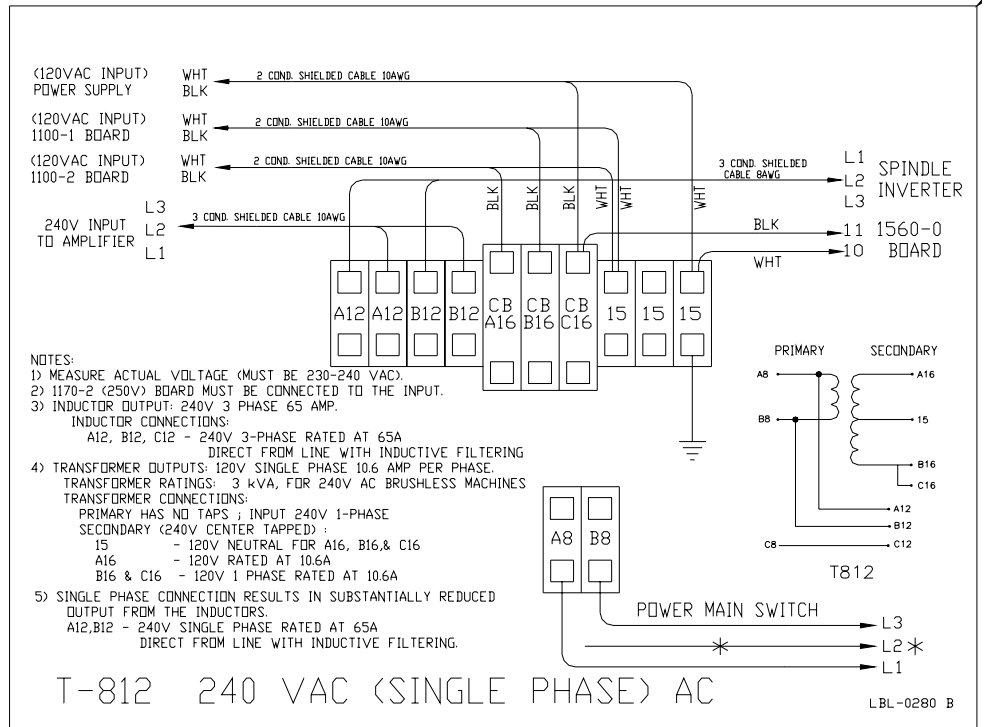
(120VAC INPUT) POWER SUPPLY WHT BLK 2 COND. SHIELDED CABLE 10AWG

(120VAC INPUT) 1100-1 BOARD WHT BLK 2 COND. SHIELDED CABLE 10AWG

(120VAC INPUT) 1100-2 BOARD WHT BLK 2 COND. SHIELDED CABLE 10AWG

3 COND. SHIELDED CABLE 8AWG

L1 L2 L3 SPINDLE INVERTER

240V INPUT TO AMPLIFIER L3 L2 L1 3 COND. SHIELDED CABLE 10AWG

BLK BLK BLK WHT WHT WHT

BLK 11 1560-0
WHT 10 BOARD

A12 A12 B12 B12 CB A16 CB B16 CB C16 15 15 15

NOTES:
1) MEASURE ACTUAL VOLTAGE (MUST BE 230-240 VAC).
2) 1170-2 (250V) BOARD MUST BE CONNECTED TO THE INPUT.
3) INDUCTOR OUTPUT: 240V 3 PHASE 65 AMP.
INDUCTOR CONNECTIONS:
A12, B12, C12 - 240V 3-PHASE RATED AT 65A
DIRECT FROM LINE WITH INDUCTIVE FILTERING
4) TRANSFORMER OUTPUTS: 120V SINGLE PHASE 10.6 AMP PER PHASE.
TRANSFORMER RATINGS: 3 kVA, FOR 240V AC BRUSHLESS MACHINES
TRANSFORMER CONNECTIONS:
PRIMARY HAS NO TAPS ; INPUT 240V 1-PHASE
SECONDARY (240V CENTER TAPPED) :
15 - 120V NEUTRAL FOR A16, B16,& C16
A16 - 120V RATED AT 10.6A
B16 & C16 - 120V 1 PHASE RATED AT 10.6A
5) SINGLE PHASE CONNECTION RESULTS IN SUBSTANTIALLY REDUCED OUTPUT FROM THE INDUCTORS.
A12,B12 - 240V SINGLE PHASE RATED AT 65A
DIRECT FROM LINE WITH INDUCTIVE FILTERING.

PRIMARY SECONDARY
A8 A16
B8 15
B16
C16
A12
B12
C8 C12
T812

A8 B8

POWER MAIN SWITCH
L3
L2 ✱
L1

T-812 240 VAC (SINGLE PHASE) AC

LBL-0280 B